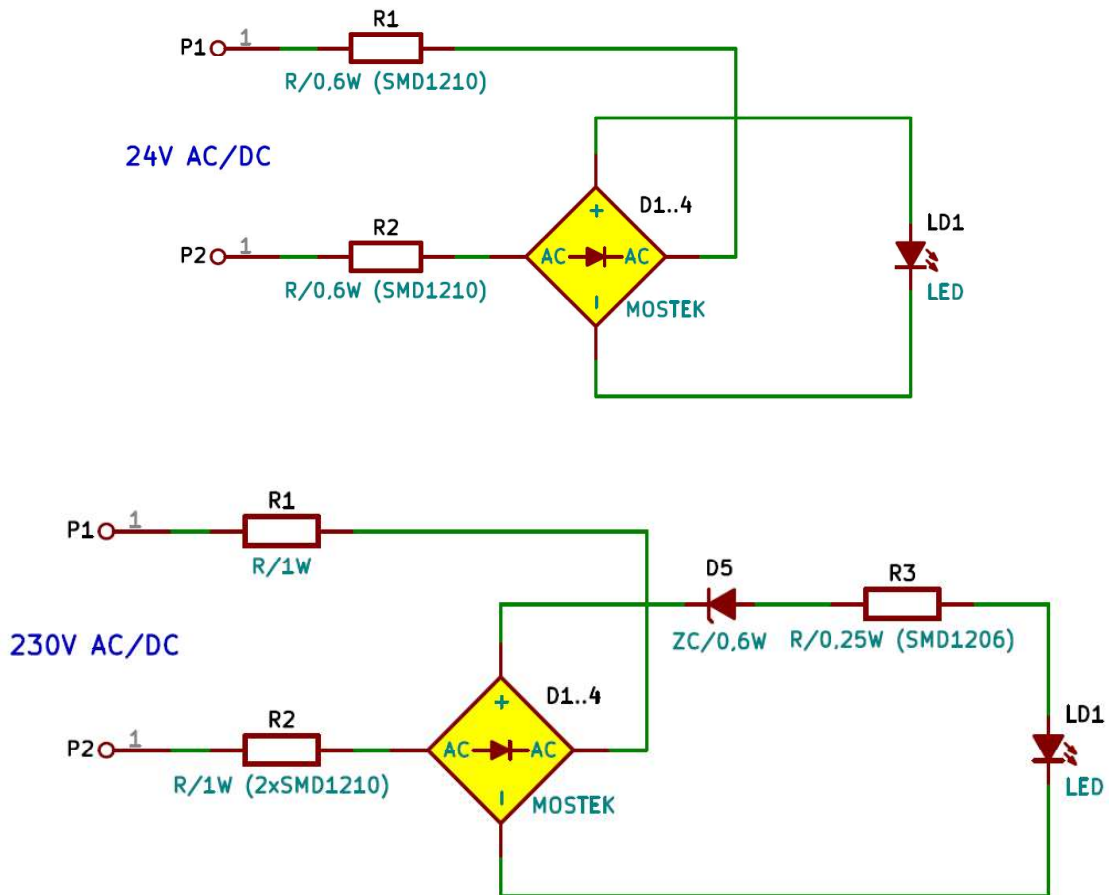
P1 1
R1
R/0,6W (SMD1210)

24V AC/DC

D1..4
+
P2 1
R2
AC AC
R/0,6W (SMD1210)
-
MOSTEK
LD1
LED

P1 1
R1
R/1W

230V AC/DC

D5
ZC/0,6W
R3
R/0,25W (SMD1206)
D1..4
+
P2 1
R2
AC AC
R/1W (2xSMD1210)
-
MOSTEK
LD1
LED